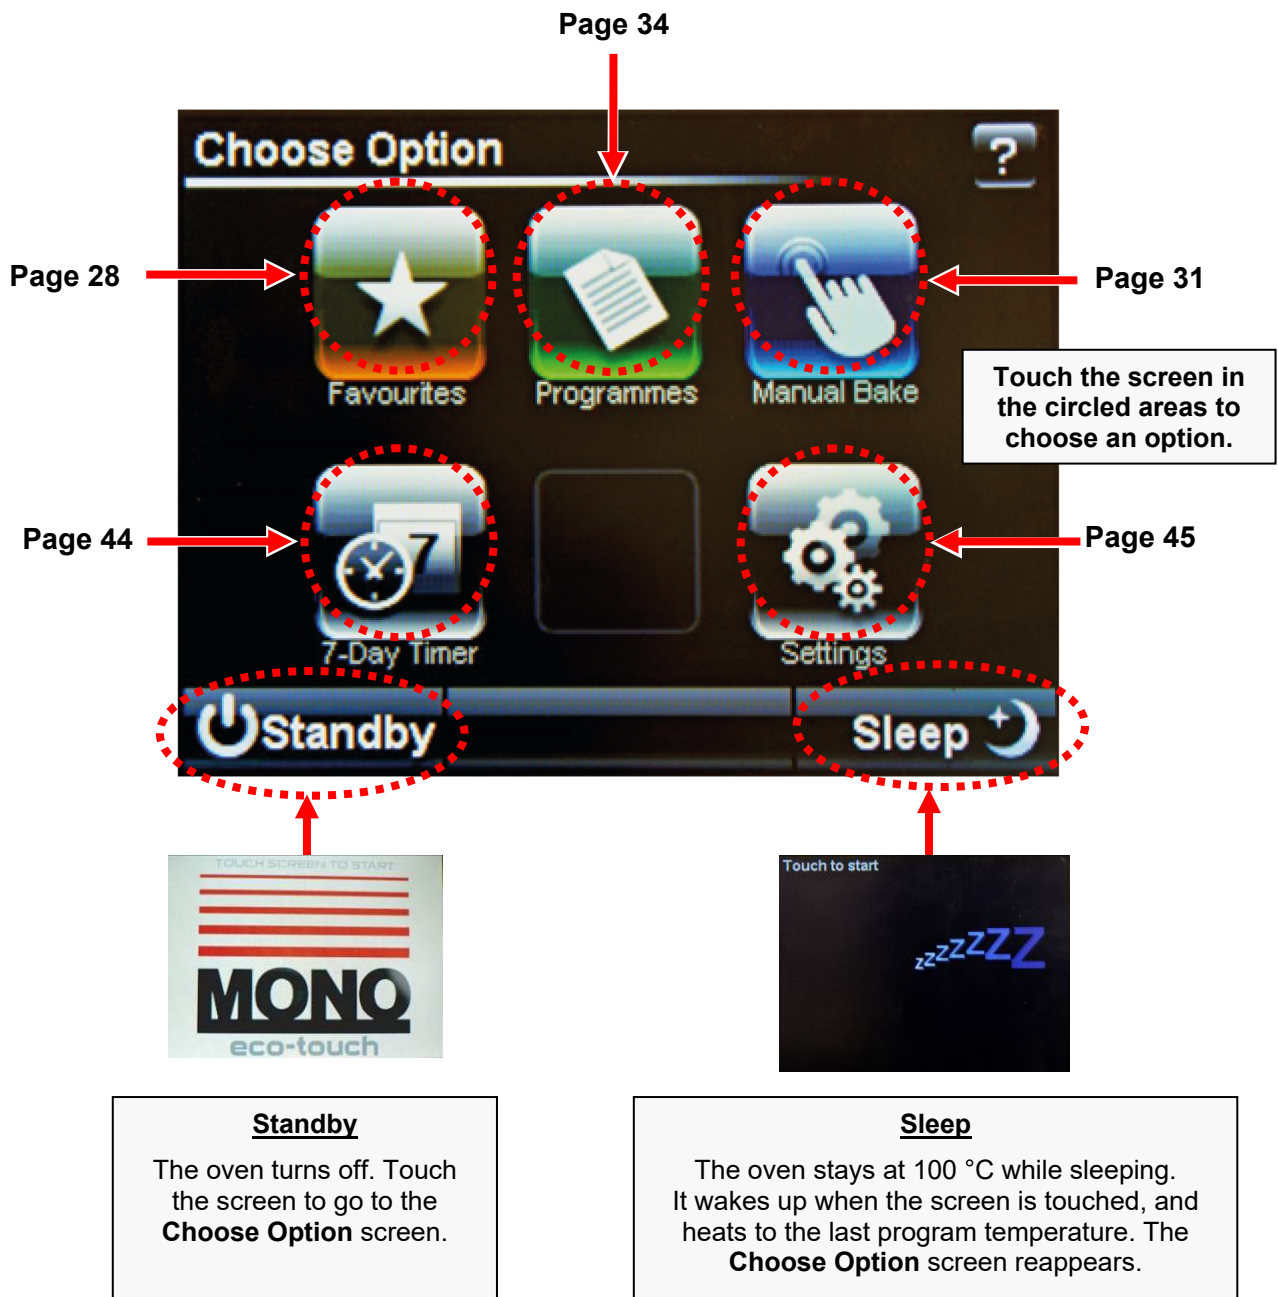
Page 34

Choose Option

?

Page 28

Page 31

Favourites

Programmes

Manual Bake

Touch the screen in the circled areas to choose an option.

Page 44

Page 45

7

7-Day Timer

Settings

Standby

Sleep

TOUCH SCREEN TO START

MONO

eco-touch

Touch to start

zzzZZZ

**Standby**

The oven turns off. Touch the screen to go to the **Choose Option** screen.

**Sleep**

The oven stays at 100 °C while sleeping. It wakes up when the screen is touched, and heats to the last program temperature. The **Choose Option** screen reappears.